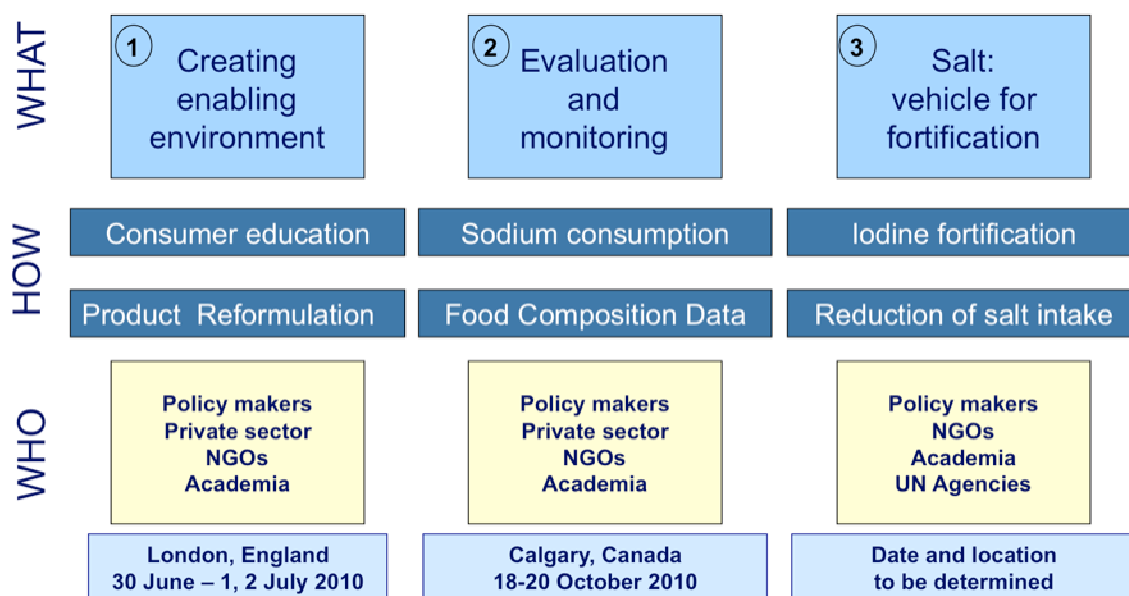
WHAT

1 Creating enabling environment

2 Evaluation and monitoring

3 Salt: vehicle for fortification

HOW

Consumer education

Sodium consumption

Iodine fortification

Product Reformulation

Food Composition Data

Reduction of salt intake

WHO

Policy makers
Private sector
NGOs
Academia

Policy makers
Private sector
NGOs
Academia

Policy makers
NGOs
Academia
UN Agencies

London, England
30 June – 1, 2 July 2010

Calgary, Canada
18-20 October 2010

Date and location
to be determined